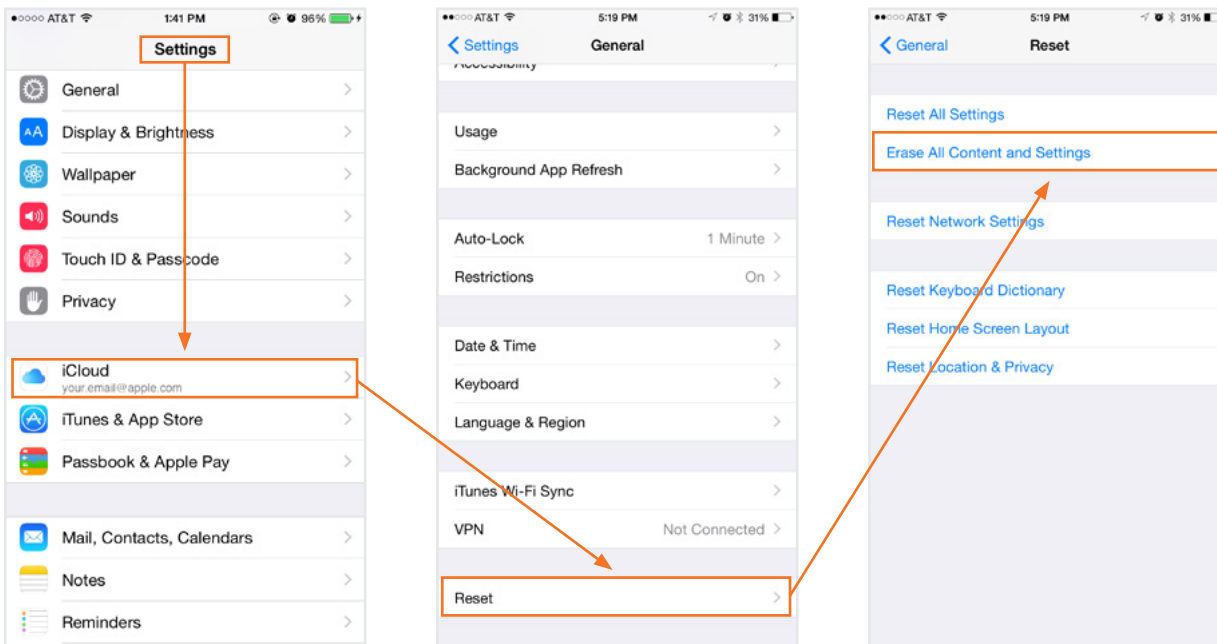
●○○○○ AT&T 1:41 PM 96%

Settings

General

Display & Brightness

Wallpaper

Sounds

Touch ID & Passcode

Privacy

iCloud
your.email@apple.com

iTunes & App Store

Passbook & Apple Pay

Mail, Contacts, Calendars

Notes

Reminders

●●○○○ AT&T 5:19 PM 31%

Settings General

Accessibility

Usage

Background App Refresh

Auto-Lock 1 Minute

Restrictions On

Date & Time

Keyboard

Language & Region

iTunes Wi-Fi Sync

VPN Not Connected

Reset

●●○○○ AT&T 5:19 PM 31%

General Reset

Reset All Settings

Erase All Content and Settings

Reset Network Settings

Reset Keyboard Dictionary

Reset Home Screen Layout

Reset Location & Privacy